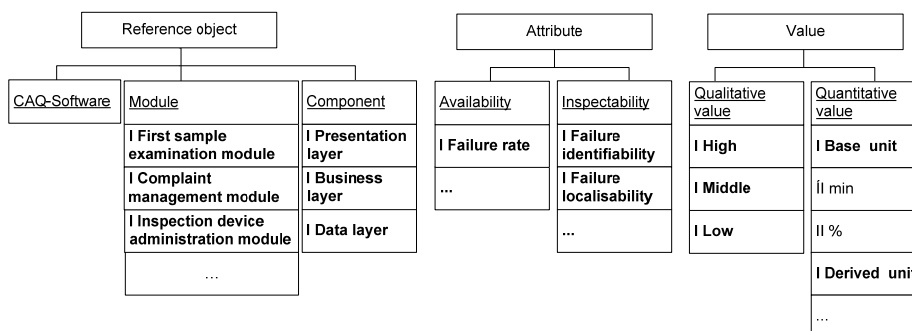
Reference object

CAQ-Software

Module

I First sample examination module

I Complaint management module

I Inspection device administration module

…

Component

I Presentation layer

I Business layer

I Data layer

Attribute

Availability

I Failure rate

...

Inspectability

I Failure identifiability

I Failure localisability

...

Value

Qualitative value

I High

I Middle

I Low

Quantitative value

I Base unit

Íl min

Il %

I Derived unit

...